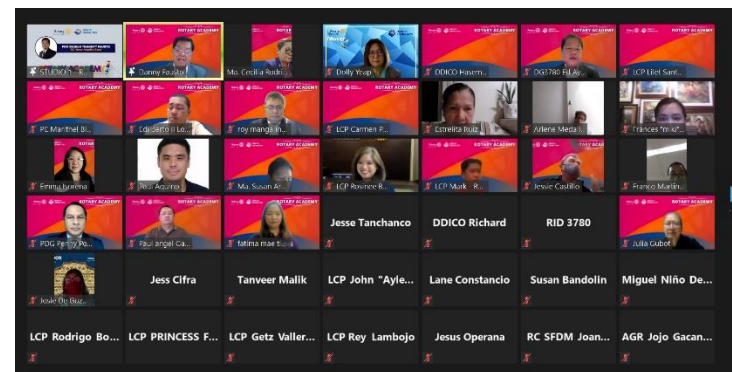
STUDIO
Danny Fausto
ROTARY ACADEMY
Ma. Cecilia Rodri...
Dolly Ysap
ROTARY ACADEMY
DDICO Hasem...
ROTARY ACADEMY
DG3780 Fil Ay...
ROTARY ACADEMY
LCP Lilet Sant...
ROTARY ACADEMY
PE Marithel Bl...
ROTARY ACADEMY
Ldr. Jaime II Lo...
ROTARY ACADEMY
roy manga in...
ROTARY ACADEMY
LCP Carmen P...
Estrelita Ruiz
Arlene Meda
Frances "mio"...
Emma Jurena
Paul Aquino
Ma. Susan A...
LCP Rosince R...
ROTARY ACADEMY
LCP Mark R...
Jessie Castillo
Franco Marlin...
ROTARY ACADEMY
PDG Penny Po...
ROTARY ACADEMY
Paul angel Ca...
ROTARY ACADEMY
fatima mae ti...
Jesse Tanchanco
DDICO Richard
RID 3780
ROTARY ACADEMY
Julia Gubot
Josie De Guz...
Jess Cifra
Tanveer Malik
LCP John "Ayle...
Lane Constancio
Susan Bandolin
Miguel Niño De...
LCP Rodrigo Bo...
LCP PRINCESS F...
LCP Getz Valler...
LCP Rey Lambojo
Jesus Operana
RC SFDM Joan...
AGR Jojo Gacan...